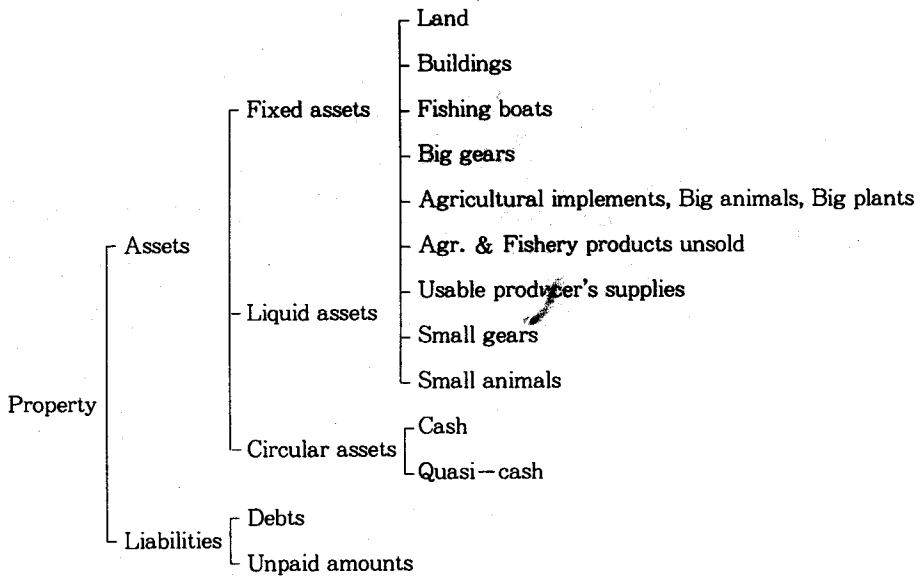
Property

Assets

Fixed assets

Land

Buildings

Fishing boats

Big gears

Agricultural implements, Big animals, Big plants

Liquid assets

Agr. & Fishery products unsold

Usable producer's supplies

Small gears

Small animals

Circular assets

Cash

Quasi—cash

Liabilities

Debts

Unpaid amounts